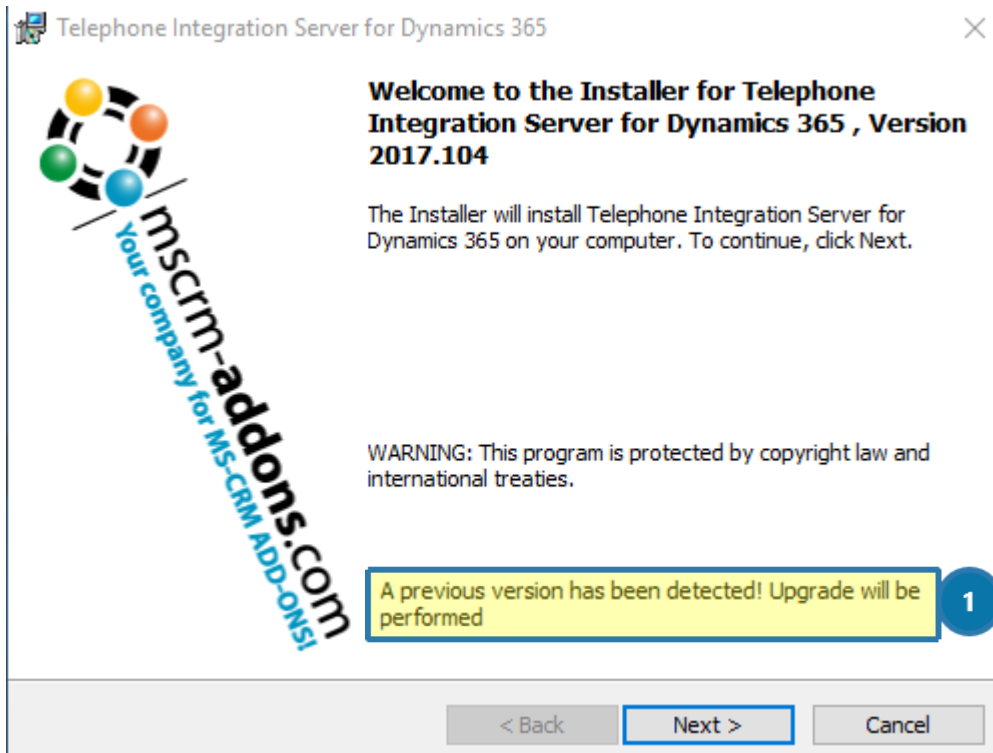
Telephone Integration Server for Dynamics 365

mscrm-addons.com
Your company for MS-CRM ADD-ONS!

Welcome to the Installer for Telephone Integration Server for Dynamics 365 , Version 2017.104

The Installer will install Telephone Integration Server for Dynamics 365 on your computer. To continue, click Next.

WARNING: This program is protected by copyright law and international treaties.

A previous version has been detected! Upgrade will be performed

1

< Back Next > Cancel